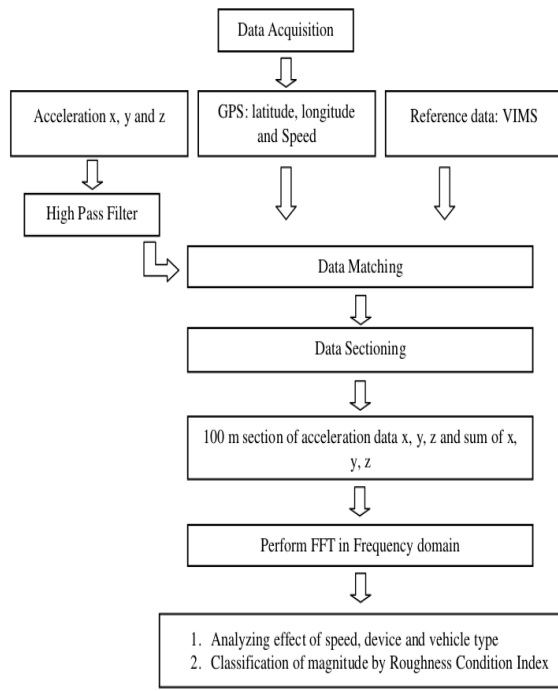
Data Acquisition

Acceleration x, y and z

GPS: latitude, longitude and Speed

Reference data: VIMS

High Pass Filter

Data Matching

Data Sectioning

100 m section of acceleration data x, y, z and sum of x, y, z

Perform FFT in Frequency domain

1. Analyzing effect of speed, device and vehicle type
2. Classification of magnitude by Roughness Condition Index